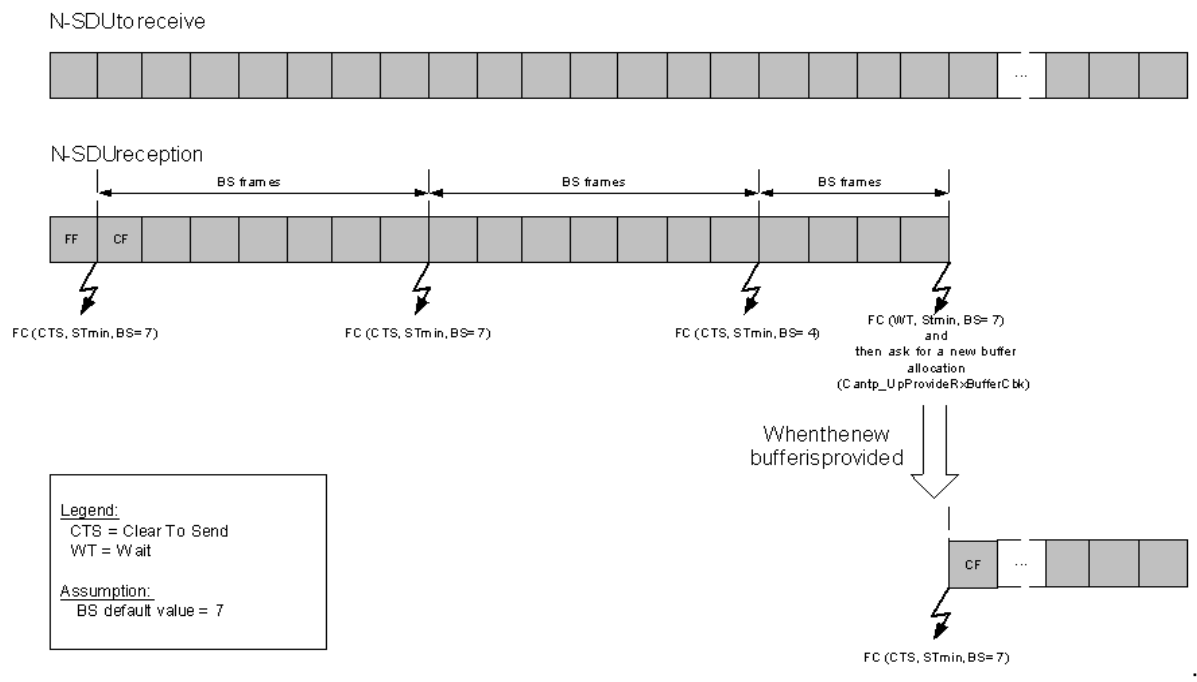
N-SDUtoreceive

...

N-SDUreception

BS frames

BS frames

BS frames

FF

CF

FC (CTS, STmin, BS= 7)

FC (CTS, STmin, BS= 7)

FC (CTS, STmin, BS= 4)

FC (WT, Stmin, BS= 7) and then ask for a new buffer allocation (Cantp_UpProvideRxBufferCbk)

Whenthenew bufferisprovided

Legend:
CTS = Clear To Send
WT = Wait

Assumption:
BS default value = 7

CF

...

FC (CTS, STmin, BS= 7)